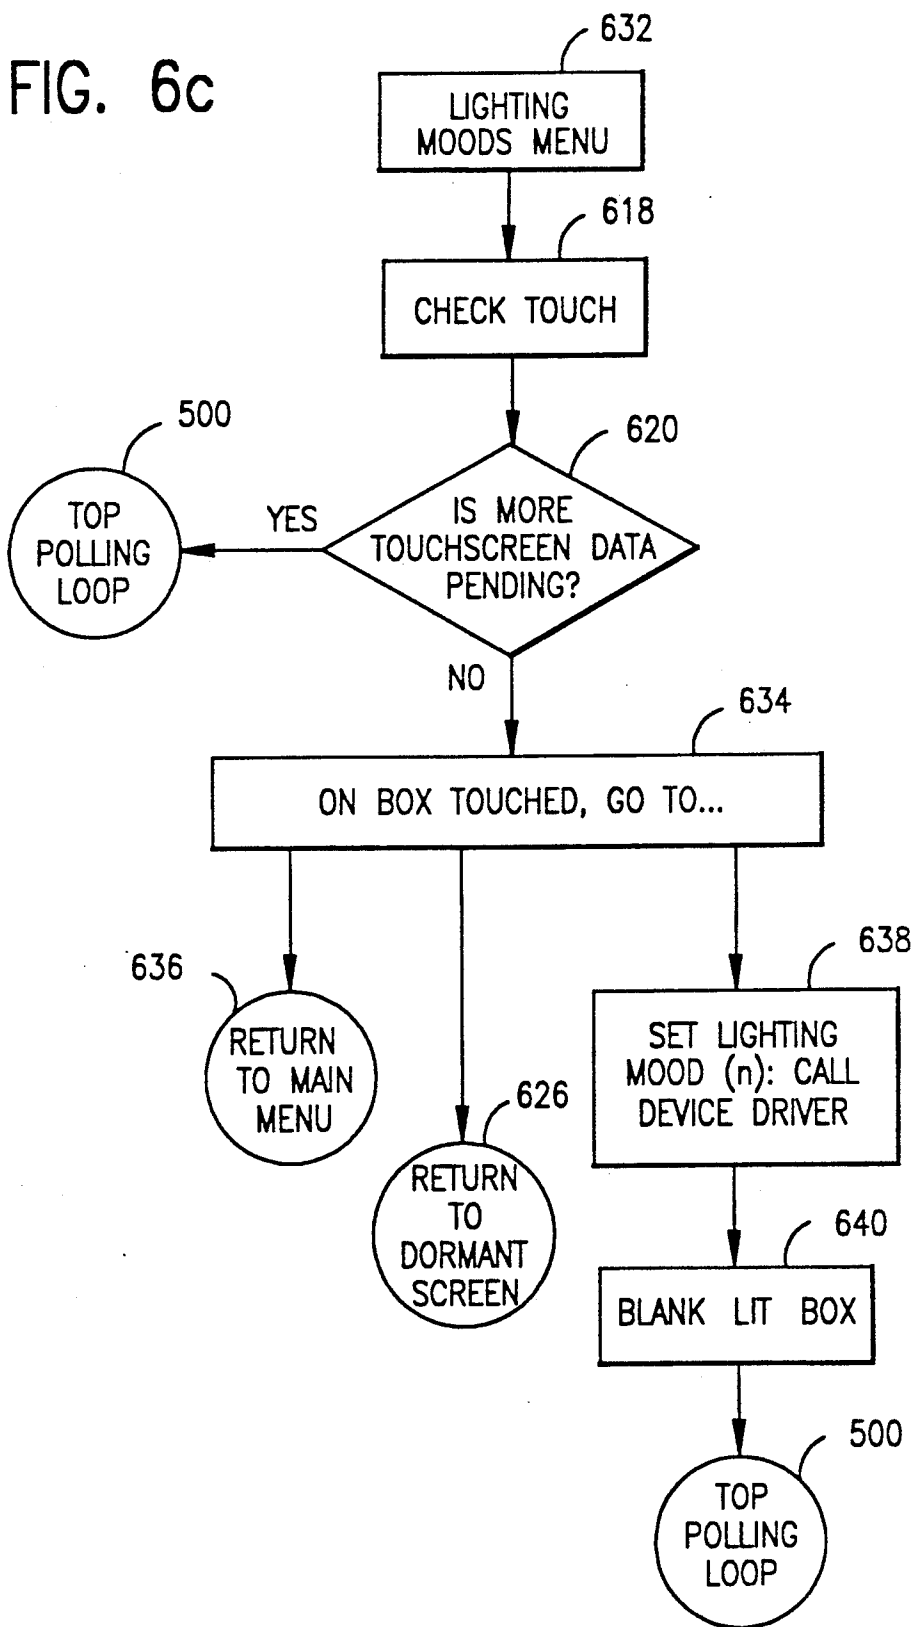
FIG. 6c

632
LIGHTING MOODS MENU

618
CHECK TOUCH

620
IS MORE TOUCHSCREEN DATA PENDING?

YES

500
TOP POLLING LOOP

NO

634
ON BOX TOUCHED, GO TO...

636
RETURN TO MAIN MENU

626
RETURN TO DORMANT SCREEN

638
SET LIGHTING MOOD (n): CALL DEVICE DRIVER

640
BLANK LIT BOX

500
TOP POLLING LOOP